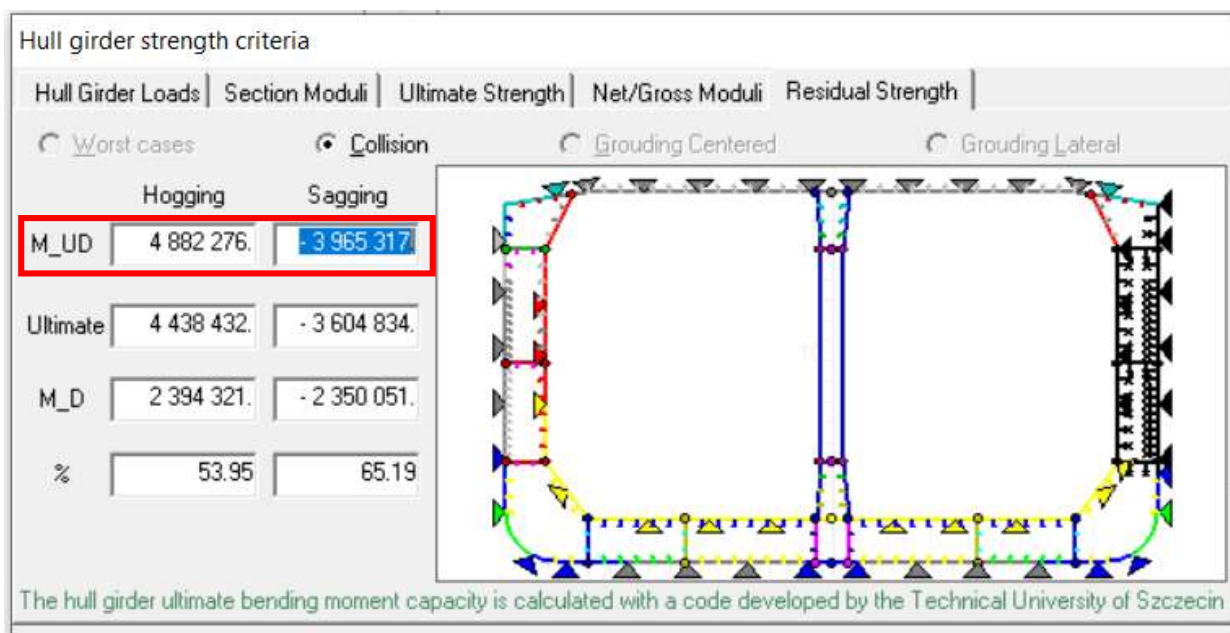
Hull girder strength criteria

Hull Girder Loads | Section Moduli | Ultimate Strength | Net/Gross Moduli | Residual Strength

Worst cases
Collision
Grouding Centered
Grouding Lateral

| | Hogging | Sagging |
|---|---|---|
| M_UD | 4 882 276. | - 3 965 317. |
| Ultimate | 4 438 432. | - 3 604 834. |
| M_D | 2 394 321. | - 2 350 051. |
| % | 53.95 | 65.19 |

The hull girder ultimate bending moment capacity is calculated with a code developed by the Technical University of Szczecin